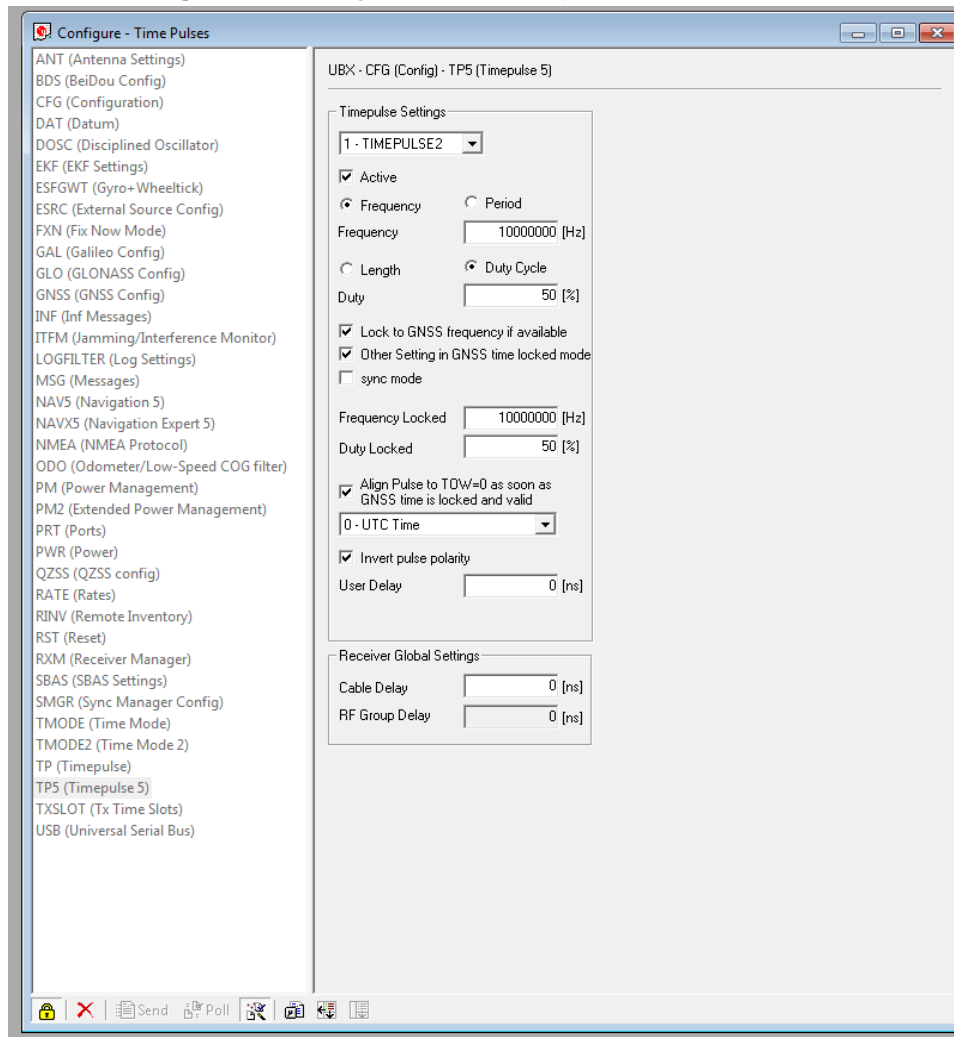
Configure - Time Pulses

ANT (Antenna Settings)
BDS (BeiDou Config)
CFG (Configuration)
DAT (Datum)
DOSC (Disciplined Oscillator)
EKF (EKF Settings)
ESFGWT (Gyro+Wheeltick)
ESRC (External Source Config)
FXN (Fix Now Mode)
GAL (Galileo Config)
GLO (GLONASS Config)
GNSS (GNSS Config)
INF (Inf Messages)
ITFM (Jamming/Interference Monitor)
LOGFILTER (Log Settings)
MSG (Messages)
NAV5 (Navigation 5)
NAVX5 (Navigation Expert 5)
NMEA (NMEA Protocol)
ODO (Odometer/Low-Speed COG filter)
PM (Power Management)
PM2 (Extended Power Management)
PRT (Ports)
PWR (Power)
QZSS (QZSS config)
RATE (Rates)
RINV (Remote Inventory)
RST (Reset)
RXM (Receiver Manager)
SBAS (SBAS Settings)
SMGR (Sync Manager Config)
TMODE (Time Mode)
TMODE2 (Time Mode 2)
TP (Timepulse)
TP5 (Timepulse 5)
TXSLOT (Tx Time Slots)
USB (Universal Serial Bus)

UBX - CFG (Config) - TP5 (Timepulse 5)

Timepulse Settings
1 - TIMEPULSE2
Active
Frequency
Period
Frequency 10000000 [Hz]
Length
Duty Cycle
Duty 50 [%]
Lock to GNSS frequency if available
Other Setting in GNSS time locked mode
sync mode
Frequency Locked 10000000 [Hz]
Duty Locked 50 [%]
Align Pulse to TOW=0 as soon as GNSS time is locked and valid
0 - UTC Time
Invert pulse polarity
User Delay 0 [ns]

Receiver Global Settings
Cable Delay 0 [ns]
RF Group Delay 0 [ns]

Send Poll